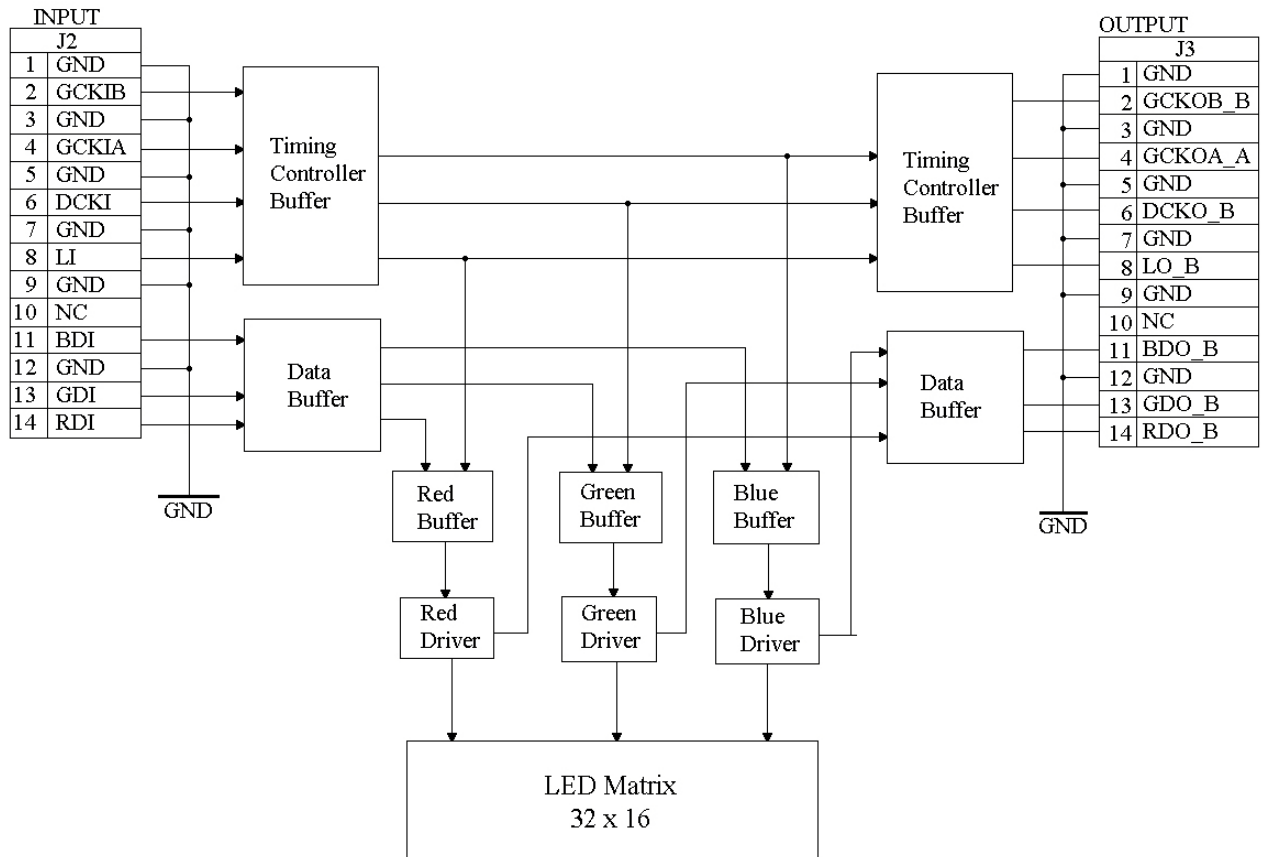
INPUT

| J2 | |
|---|---|
| 1 | GND |
| 2 | GCKIB |
| 3 | GND |
| 4 | GCKIA |
| 5 | GND |
| 6 | DCKI |
| 7 | GND |
| 8 | LI |
| 9 | GND |
| 10 | NC |
| 11 | BDI |
| 12 | GND |
| 13 | GDI |
| 14 | RDI |

GND

Timing Controller Buffer

Data Buffer

Red Buffer

Green Buffer

Blue Buffer

Red Driver

Green Driver

Blue Driver

LED Matrix 32 x 16

Timing Controller Buffer

Data Buffer

OUTPUT

| J3 | |
|---|---|
| 1 | GND |
| 2 | GCKOB_B |
| 3 | GND |
| 4 | GCKOA_A |
| 5 | GND |
| 6 | DCKO_B |
| 7 | GND |
| 8 | LO_B |
| 9 | GND |
| 10 | NC |
| 11 | BDO_B |
| 12 | GND |
| 13 | GDO_B |
| 14 | RDO_B |

GND